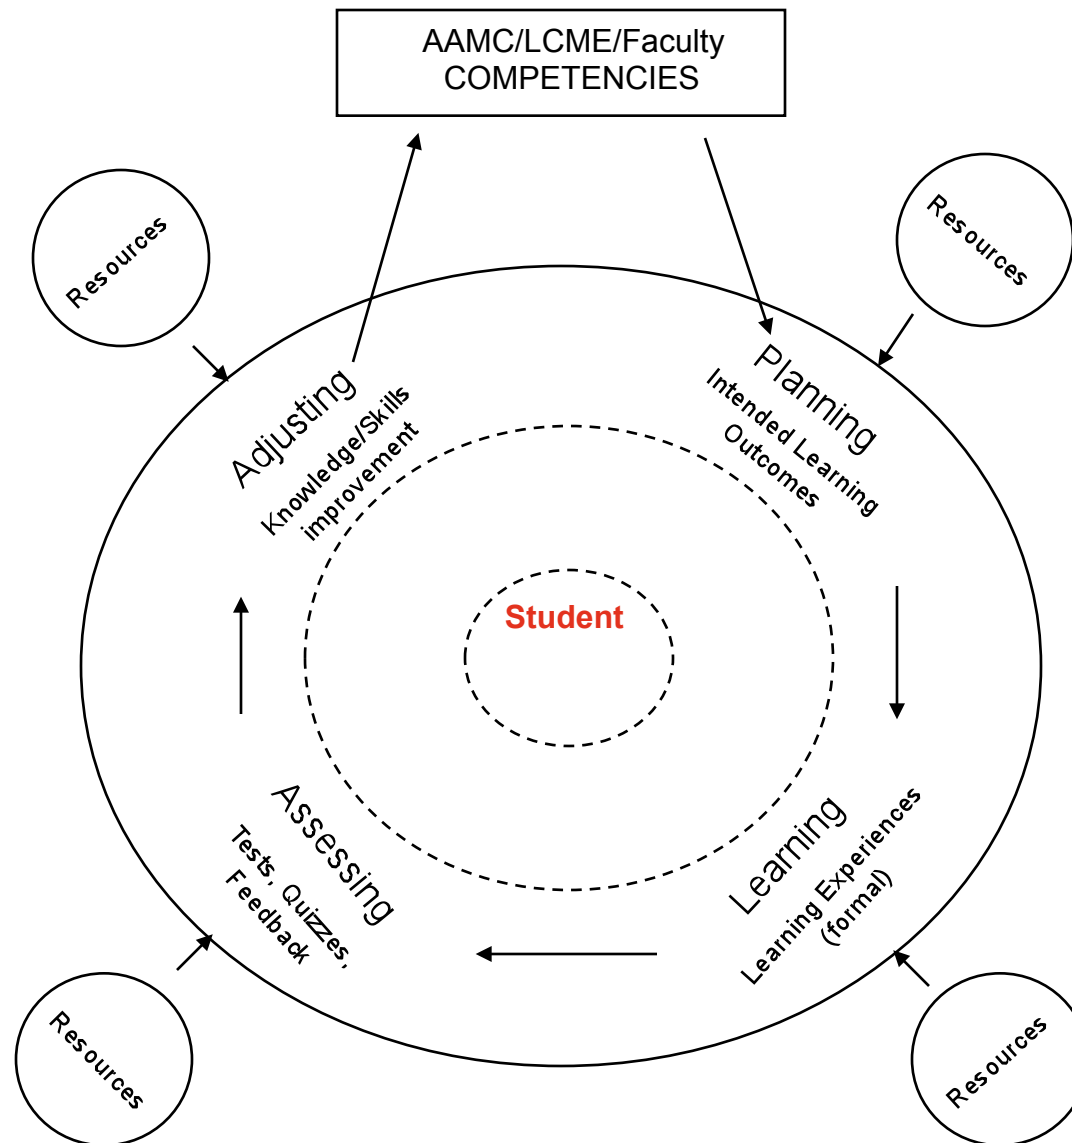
AAMC/LCME/Faculty COMPETENCIES

Resources

Resources

Adjusting
Knowledge/Skills improvement

Planning
Intended Learning Outcomes

Student

Assessing
Tests, Quizzes, Feedback

Learning
Learning Experiences (formal)

Resources

Resources